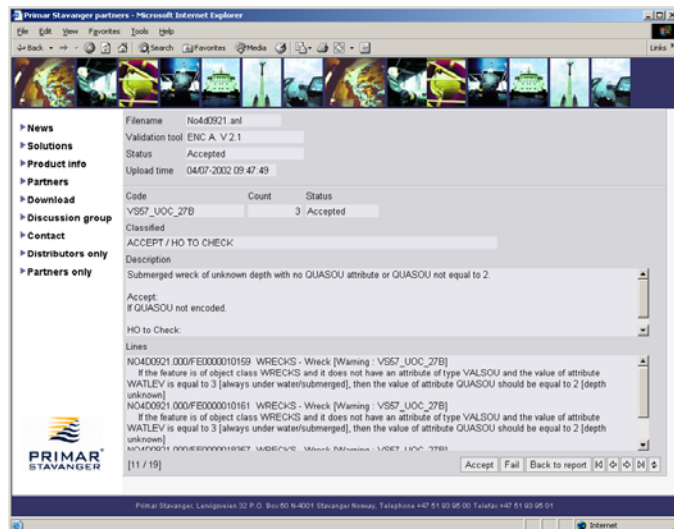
Primar Stavanger partners - Microsoft Internet Explorer

File Edit View Favorites Tools Help

Back Search Favorites Media

Links

News
Solutions
Product info
Partners
Download
Discussion group
Contact
Distributors only
Partners only

Filename No4d0921.anl
Validation tool ENC A. V 2.1
Status Accepted
Upload time 04/07-2002 09:47:49

| Code | Count | Status |
|---|---|---|
| VS57_UOC_27B | 3 | Accepted |

Classified
ACCEPT / HO TO CHECK

Description
Submerged wreck of unknown depth with no QUASOU attribute or QUASOU not equal to 2.

Accept:
If QUASOU not encoded.

HO to Check:

Lines
NO4D0921.000/FE0000010159 WRECKS - Wreck [Warning : VS57_UOC_27B]
If the feature is of object class WRECKS and it does not have an attribute of type VALSOU and the value of attribute WATLEV is equal to 3 [always under water/submerged], then the value of attribute QUASOU should be equal to 2 [depth unknown]
NO4D0921.000/FE0000010161 WRECKS - Wreck [Warning : VS57_UOC_27B]
If the feature is of object class WRECKS and it does not have an attribute of type VALSOU and the value of attribute WATLEV is equal to 3 [always under water/submerged], then the value of attribute QUASOU should be equal to 2 [depth unknown]
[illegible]

PRIMAR STAVANGER

[11 / 19]

Accept Fail Back to report

Primar Stavanger, Lervigsveien 32 P.O. Box 60 N-4001 Stavanger Norway, Telephone +47 51 93 95 00 Telefax +47 51 93 95 01

Internet